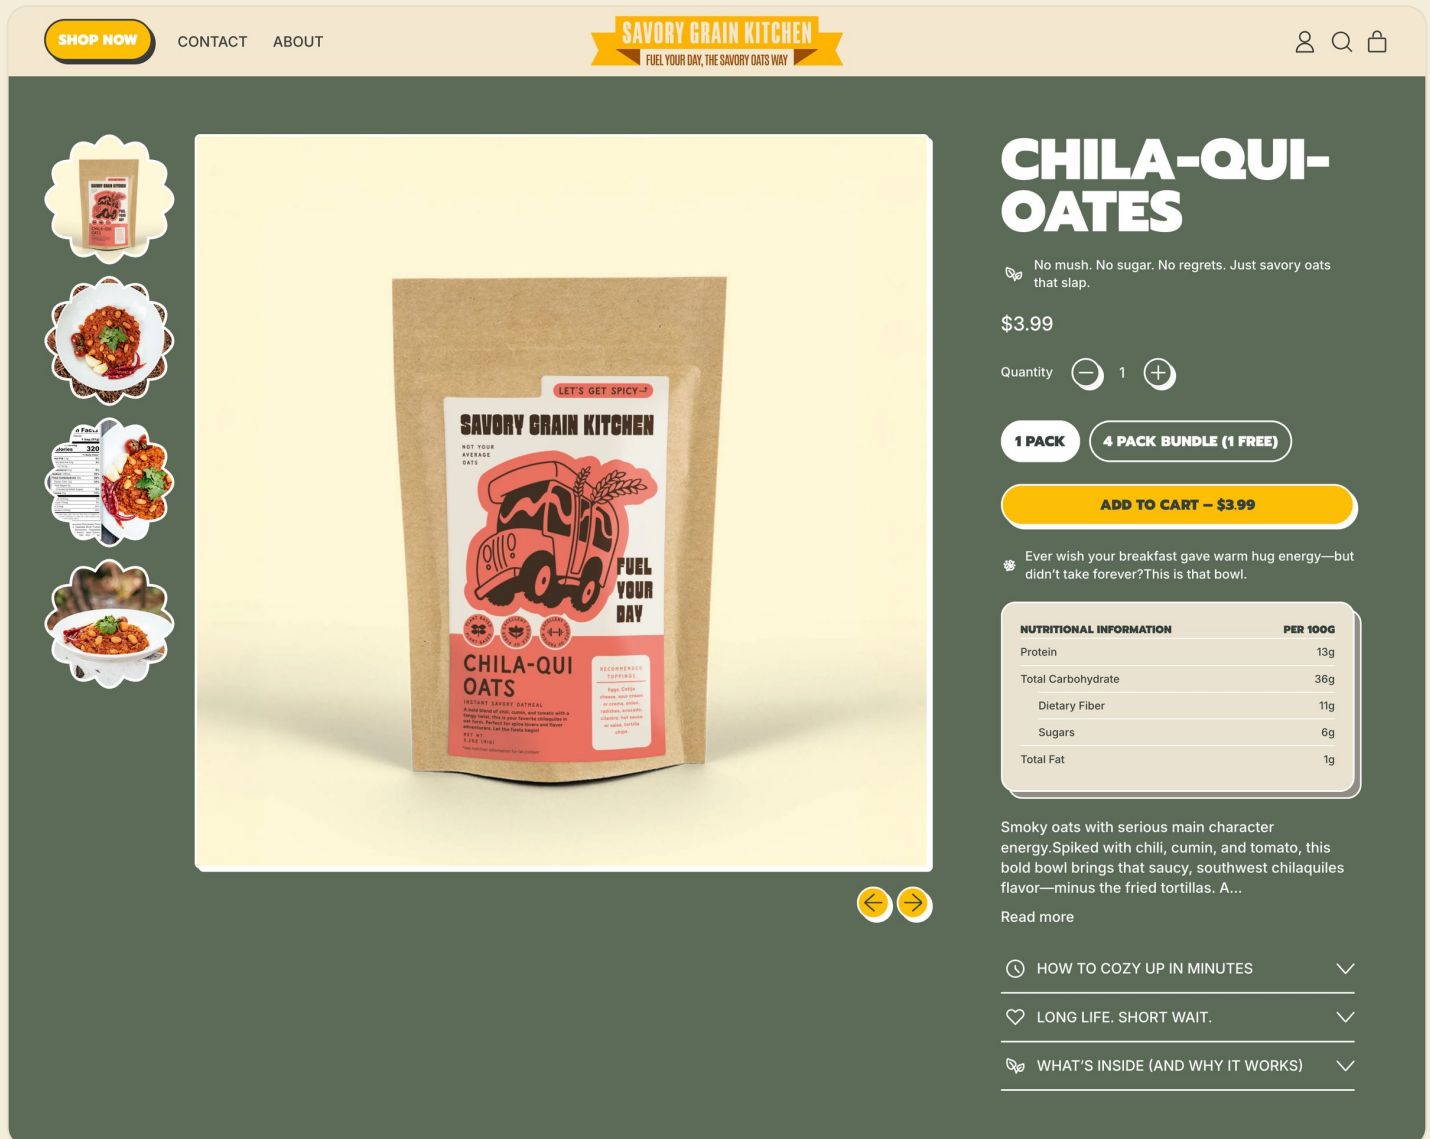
SHOP NOW CONTACT ABOUT

SAVORY GRAIN KITCHEN
FUEL YOUR DAY, THE SAVORY OATS WAY

LET'S GET SPICY
SAVORY GRAIN KITCHEN
NOT YOUR AVERAGE OATS
FUEL YOUR DAY
CHILA-QUI OATS
INSTANT SAVORY OATMEAL
RECOMMENDED TOPPINGS
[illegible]

CHILA-QUI-OATES

No mush. No sugar. No regrets. Just savory oats that slap.

$3.99

Quantity 1

1 PACK 4 PACK BUNDLE (1 FREE)

ADD TO CART – $3.99

Ever wish your breakfast gave warm hug energy—but didn't take forever?This is that bowl.

| NUTRITIONAL INFORMATION | PER 100G |
|---|---|
| Protein | 13g |
| Total Carbohydrate | 36g |
| Dietary Fiber | 11g |
| Sugars | 6g |
| Total Fat | 1g |

Smoky oats with serious main character energy.Spiked with chili, cumin, and tomato, this bold bowl brings that saucy, southwest chilaquiles flavor—minus the fried tortillas. A...

Read more

HOW TO COZY UP IN MINUTES

LONG LIFE. SHORT WAIT.

WHAT'S INSIDE (AND WHY IT WORKS)